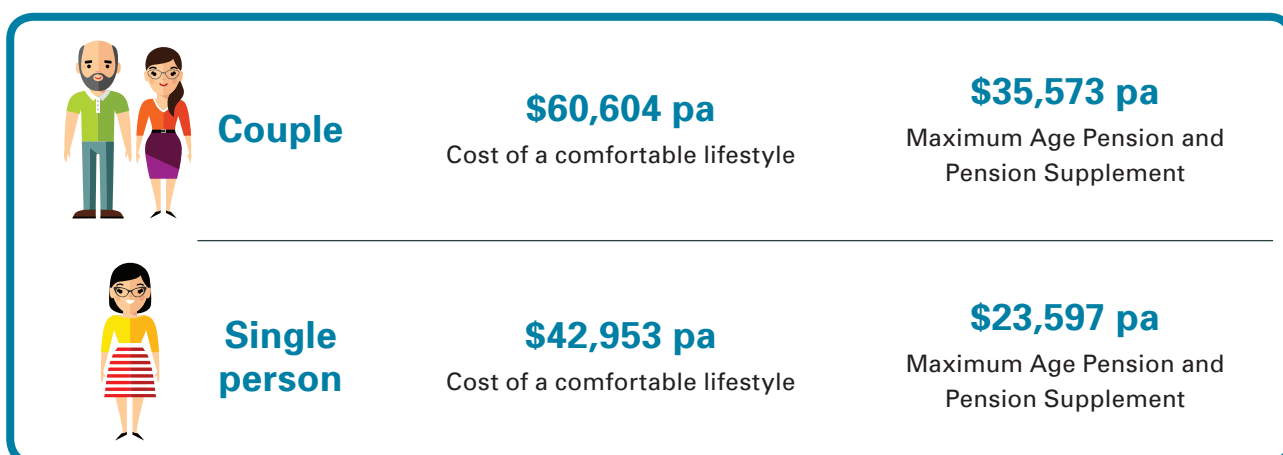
Couple

$60,604 pa
Cost of a comfortable lifestyle

$35,573 pa
Maximum Age Pension and Pension Supplement

Single person

$42,953 pa
Cost of a comfortable lifestyle

$23,597 pa
Maximum Age Pension and Pension Supplement